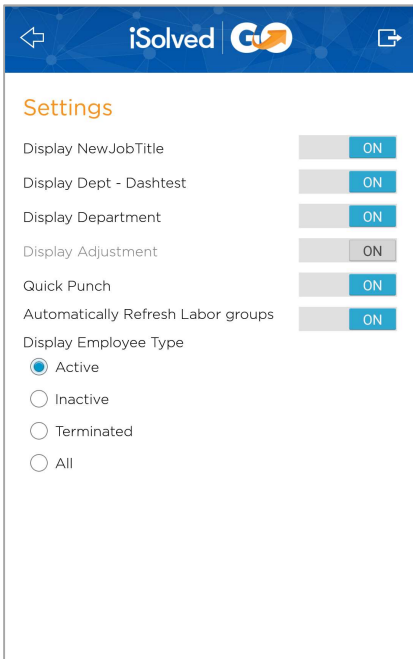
iSolved GO

Settings

Display NewJobTitle ON

Display Dept - Dashtest ON

Display Department ON

Display Adjustment ON

Quick Punch ON

Automatically Refresh Labor groups ON

Display Employee Type

Active

Inactive

Terminated

All